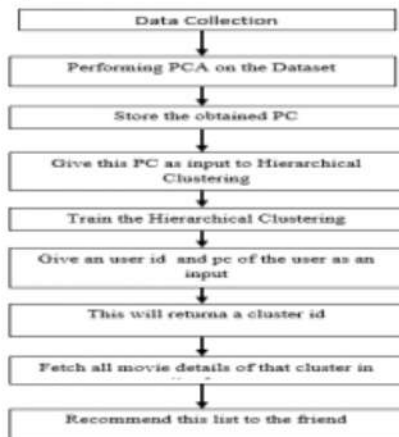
Data Collection

Performing PCA on the Dataset

Store the obtained PC

Give this PC as input to Hierarchical Clustering

Train the Hierarchical Clustering

Give an user id and pc of the user as an input

This will returna a cluster id

Fetch all movie details of that cluster in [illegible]

Recommend this list to the friend